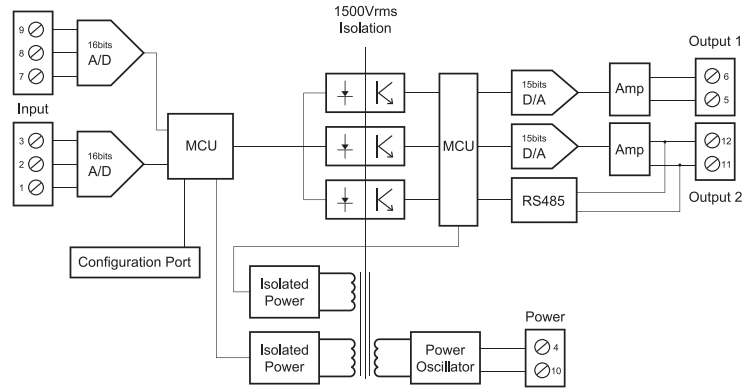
1500Vrms
Isolation

9
8
7

16bits
A/D

Input

3
2
1

16bits
A/D

MCU

Configuration Port

MCU

15bits
D/A

15bits
D/A

RS485

Amp

Amp

Output 1

6
5

12
11

Output 2

Isolated Power

Isolated Power

Power Oscillator

Power

4
10